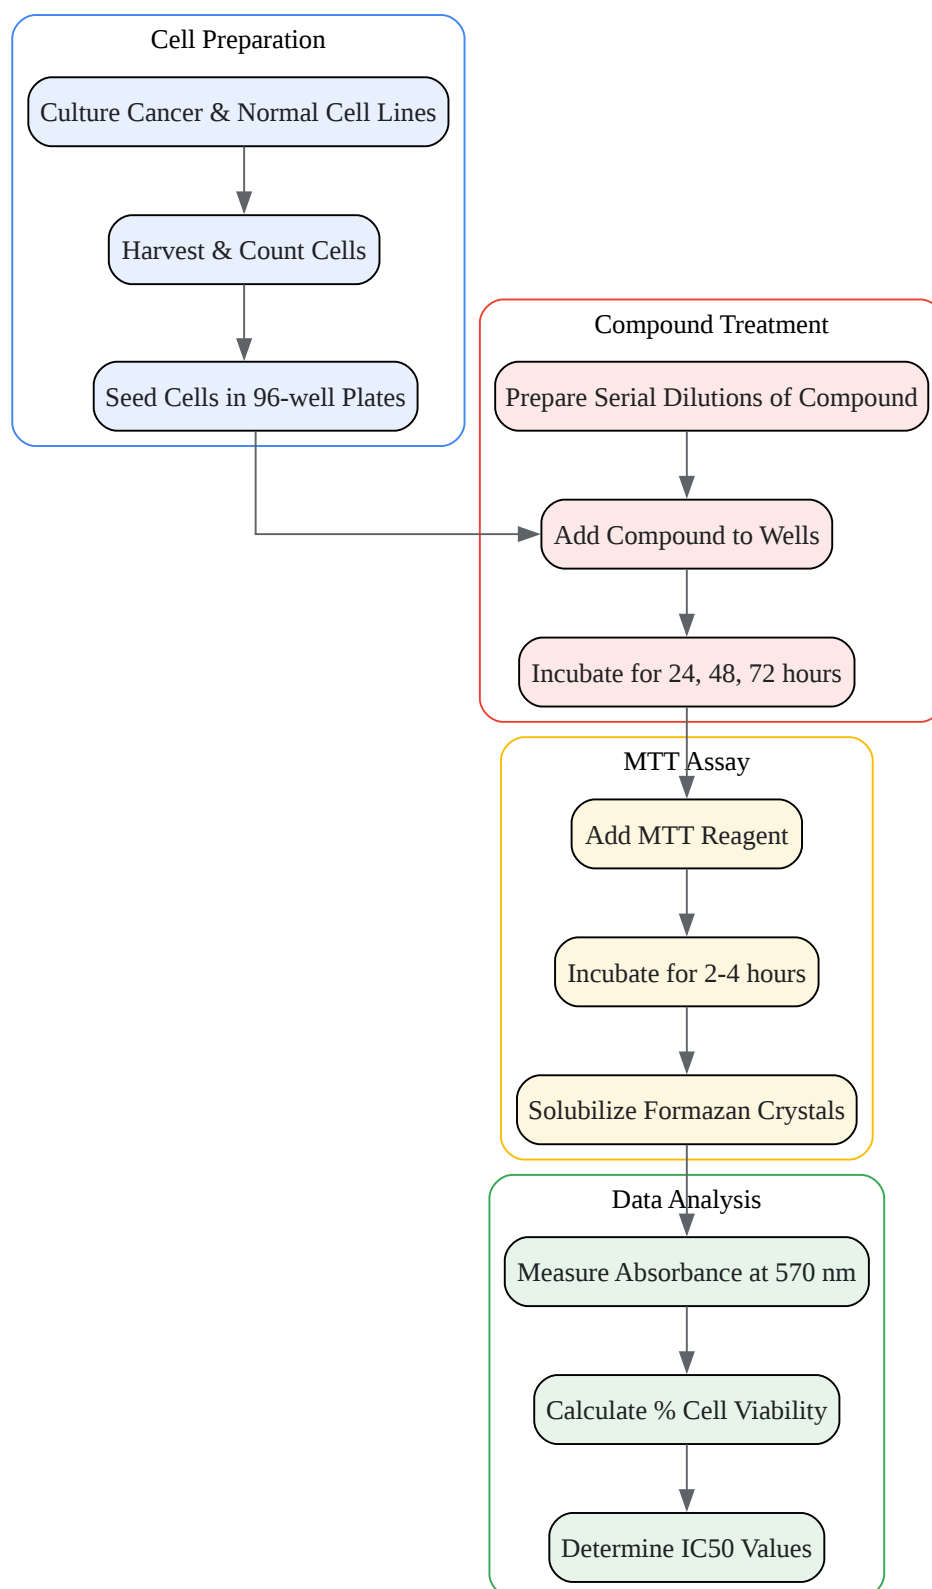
Cell Preparation

Culture Cancer & Normal Cell Lines

Harvest & Count Cells

Seed Cells in 96-well Plates

Compound Treatment

Prepare Serial Dilutions of Compound

Add Compound to Wells

Incubate for 24, 48, 72 hours

MTT Assay

Add MTT Reagent

Incubate for 2-4 hours

Solubilize Formazan Crystals

Data Analysis

Measure Absorbance at 570 nm

Calculate % Cell Viability

Determine IC50 Values